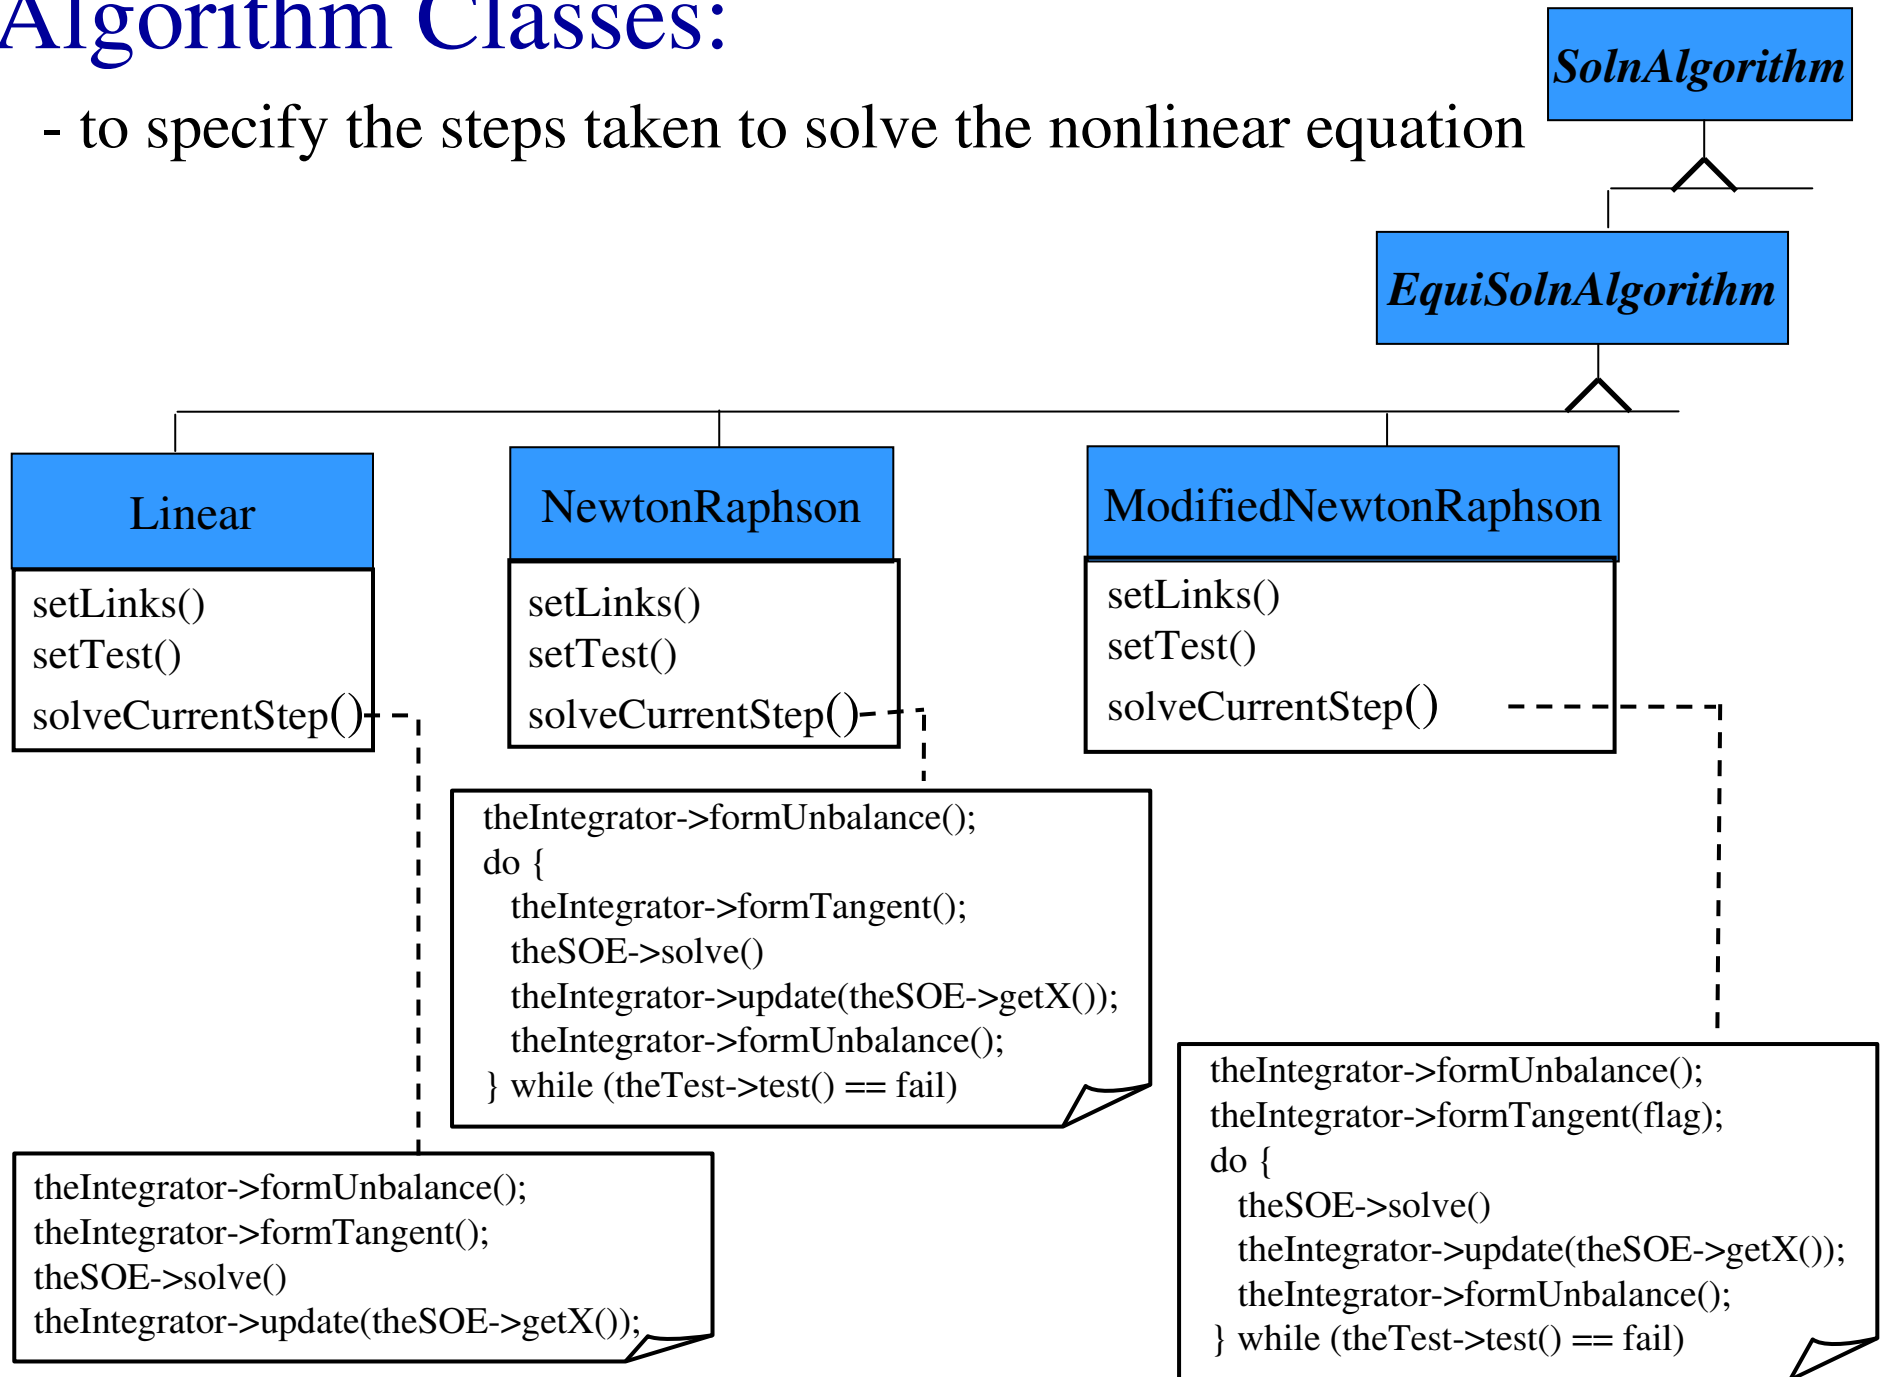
Algorithm Classes:

- to specify the steps taken to solve the nonlinear equation

SolnAlgorithm

EquiSolnAlgorithm

Linear

setLinks()
setTest()
solveCurrentStep()

NewtonRaphson

setLinks()
setTest()
solveCurrentStep()

ModifiedNewtonRaphson

setLinks()
setTest()
solveCurrentStep()

theIntegrator->formUnbalance();
do {
theIntegrator->formTangent();
theSOE->solve()
theIntegrator->update(theSOE->getX());
theIntegrator->formUnbalance();
} while (theTest->test() == fail)

theIntegrator->formUnbalance();
theIntegrator->formTangent();
theSOE->solve()
theIntegrator->update(theSOE->getX());

theIntegrator->formUnbalance();
theIntegrator->formTangent(flag);
do {
theSOE->solve()
theIntegrator->update(theSOE->getX());
theIntegrator->formUnbalance();
} while (theTest->test() == fail)